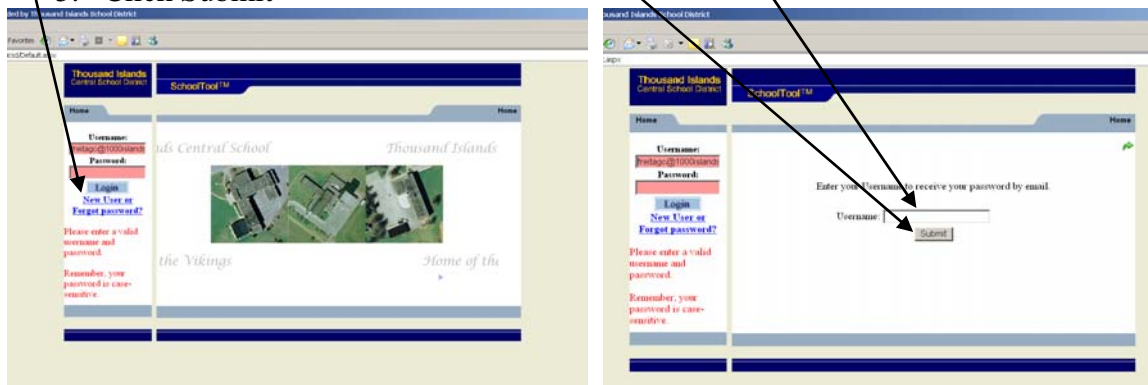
3. Click Submit.

ded by Thousand Islands School District

Favorites

Thousand Islands Central School District

SchoolTool™

Home

Home

Username:

fredtaggo@1000islands

Password:

Login

New User or Forgot password?

Please enter a valid username and password.

Remember, your password is case-sensitive.

ds Central School

Thousand Islands

the Vikings

Home of the

ousand Islands School District

Thousand Islands Central School District

SchoolTool™

Home

Home

Username:

fredtaggo@1000islands

Password:

Login

New User or Forgot password?

Please enter a valid username and password.

Remember, your password is case-sensitive.

Enter your Username to receive your password by email.

Username:

Submit